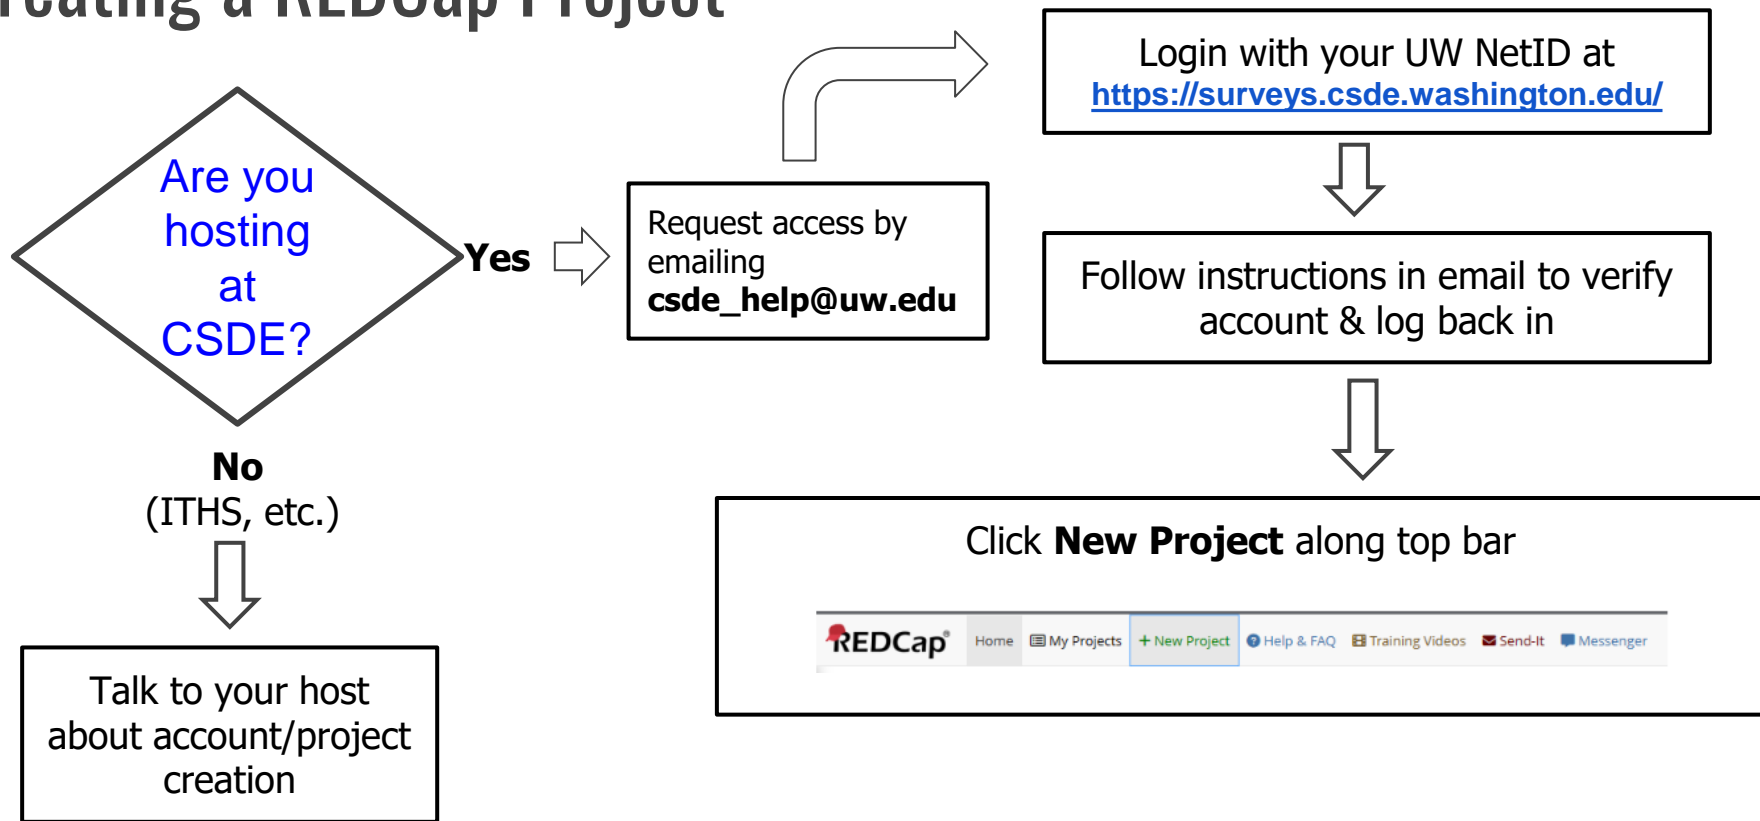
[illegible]reating a REDCap Project

Are you hosting at CSDE?

Yes

Request access by emailing **csde_help@uw.edu**

Login with your UW NetID at https://surveys.csde.washington.edu/

Follow instructions in email to verify account & log back in

Click **New Project** along top bar

REDCap Home My Projects + New Project Help & FAQ Training Videos Send-It Messenger

No
(ITHS, etc.)

Talk to your host about account/project creation